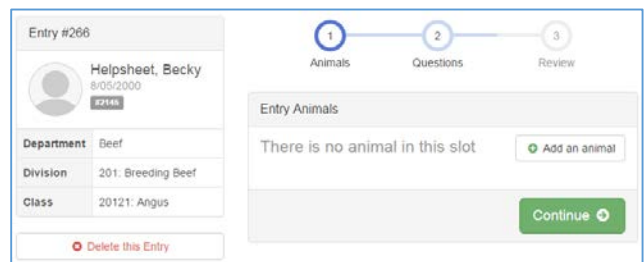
Entry #266

Helpsheet, Becky
8/05/2000
#2145

| Department | Beef |
|---|---|
| Division | 201: Breeding Beef |
| Class | 20121: Angus |

Delete this Entry

1
Animals
2
Questions
3
Review

Entry Animals

There is no animal in this slot

Add an animal

Continue